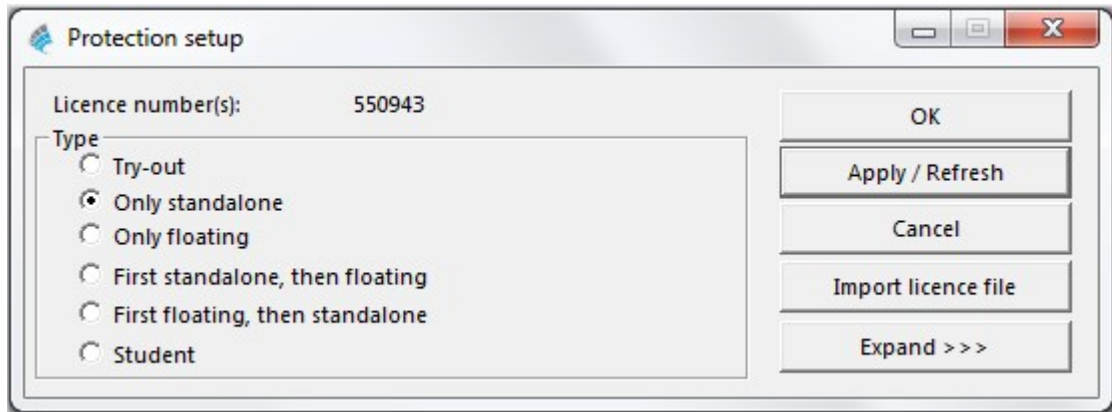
Protection setup

Licence number(s): 550943

Type
Try-out
Only standalone
Only floating
First standalone, then floating
First floating, then standalone
Student

OK
Apply / Refresh
Cancel
Import licence file
Expand >>>